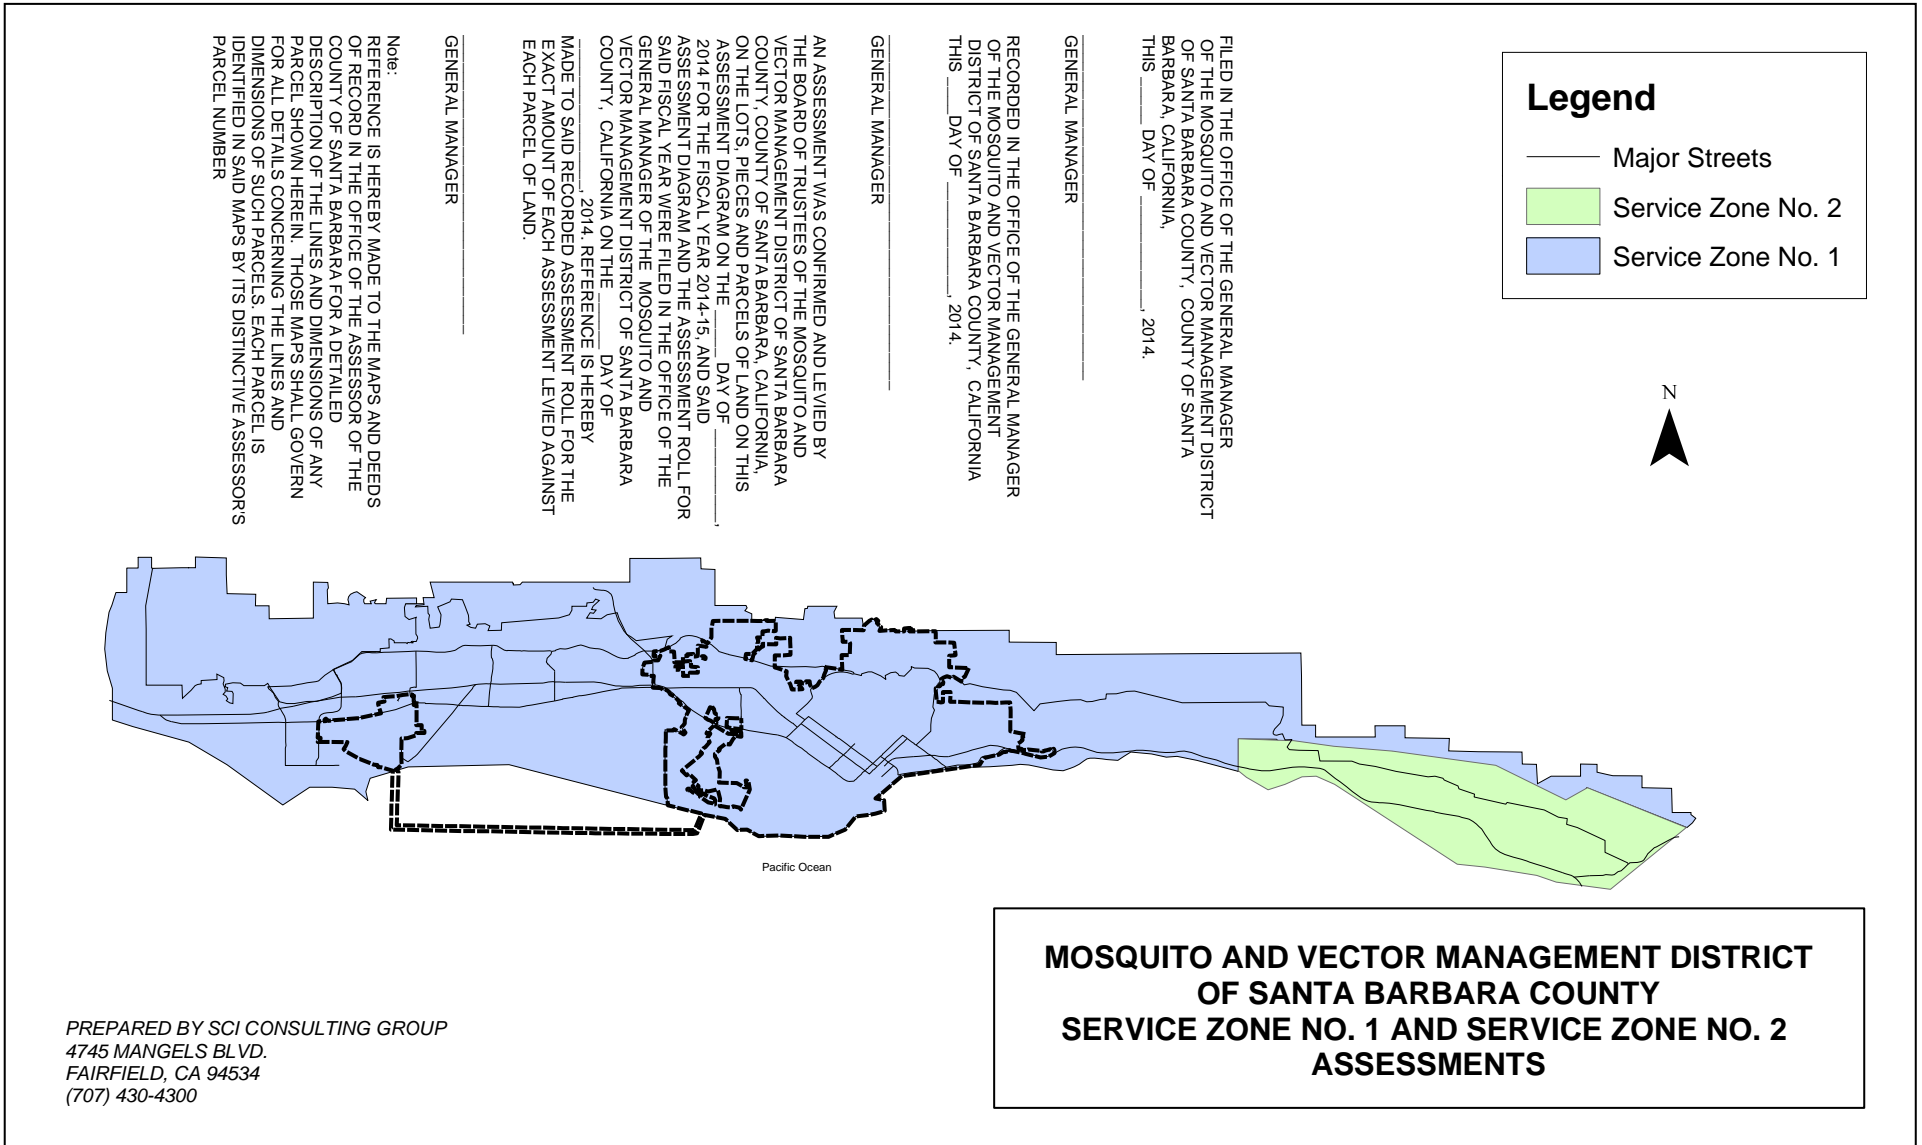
FILED IN THE OFFICE OF THE GENERAL MANAGER OF THE MOSQUITO AND VECTOR MANAGEMENT DISTRICT OF SANTA BARBARA COUNTY, COUNTY OF SANTA BARBARA, CALIFORNIA, THIS _____ DAY OF __________, 2014.

______________________
GENERAL MANAGER

RECORDED IN THE OFFICE OF THE GENERAL MANAGER OF THE MOSQUITO AND VECTOR MANAGEMENT DISTRICT OF SANTA BARBARA COUNTY, CALIFORNIA THIS ____ DAY OF __________, 2014.

______________________
GENERAL MANAGER

AN ASSESSMENT WAS CONFIRMED AND LEVIED BY THE BOARD OF TRUSTEES OF THE MOSQUITO AND VECTOR MANAGEMENT DISTRICT OF SANTA BARBARA COUNTY, COUNTY OF SANTA BARBARA, CALIFORNIA, ON THE LOTS, PIECES AND PARCELS OF LAND ON THIS ASSESSMENT DIAGRAM ON THE _____ DAY OF ________, 2014 FOR THE FISCAL YEAR 2014-15, AND SAID ASSESSMENT DIAGRAM AND THE ASSESSMENT ROLL FOR SAID FISCAL YEAR WERE FILED IN THE OFFICE OF THE GENERAL MANAGER OF THE MOSQUITO AND VECTOR MANAGEMENT DISTRICT OF SANTA BARBARA COUNTY, CALIFORNIA ON THE _____ DAY OF ________, 2014. REFERENCE IS HEREBY MADE TO SAID RECORDED ASSESSMENT ROLL FOR THE EXACT AMOUNT OF EACH ASSESSMENT LEVIED AGAINST EACH PARCEL OF LAND.

______________________
GENERAL MANAGER

Note:
REFERENCE IS HEREBY MADE TO THE MAPS AND DEEDS OF RECORD IN THE OFFICE OF THE ASSESSOR OF THE COUNTY OF SANTA BARBARA FOR A DETAILED DESCRIPTION OF THE LINES AND DIMENSIONS OF ANY PARCEL SHOWN HEREIN. THOSE MAPS SHALL GOVERN FOR ALL DETAILS CONCERNING THE LINES AND DIMENSIONS OF SUCH PARCELS. EACH PARCEL IS IDENTIFIED IN SAID MAPS BY ITS DISTINCTIVE ASSESSOR'S PARCEL NUMBER

Legend
Major Streets
Service Zone No. 2
Service Zone No. 1

N

Pacific Ocean

PREPARED BY SCI CONSULTING GROUP
4745 MANGELS BLVD.
FAIRFIELD, CA 94534
(707) 430-4300

MOSQUITO AND VECTOR MANAGEMENT DISTRICT
OF SANTA BARBARA COUNTY
SERVICE ZONE NO. 1 AND SERVICE ZONE NO. 2
ASSESSMENTS